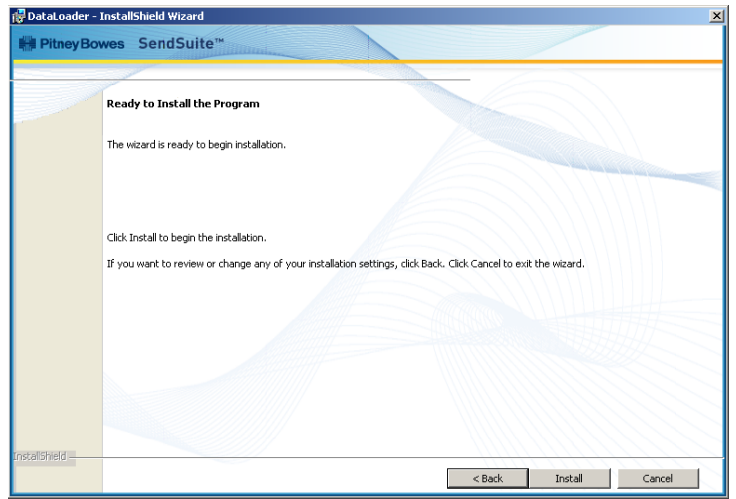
DataLoader - InstallShield Wizard

PitneyBowes SendSuite™

Ready to Install the Program

The wizard is ready to begin installation.

Click Install to begin the installation.

If you want to review or change any of your installation settings, click Back. Click Cancel to exit the wizard.

InstallShield

< Back

Install

Cancel